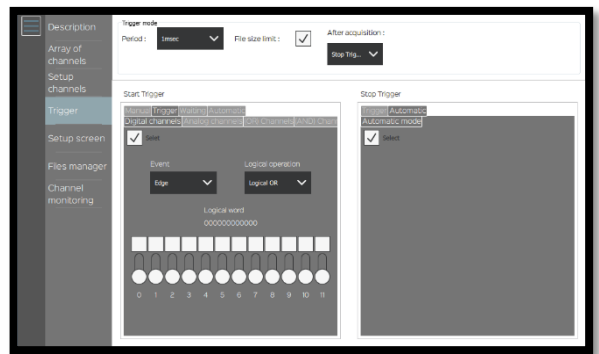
Description

Array of channels

Setup channels

Trigger

Setup screen

Files manager

Channel monitoring

Trigger mode

Period : 1msec

File size limit :

After acquisition :

Stop Trig...

Start Trigger

Manual Trigger Waiting Automatic

Digital channels Analog channels (OR Channels) (AND) Chan

Select

Event

Edge

Logical operation

Logical OR

Logical word

000000000000

0 1 2 3 4 5 6 7 8 9 10 11

Stop Trigger

Trigger Automatic

Automatic mode

Select